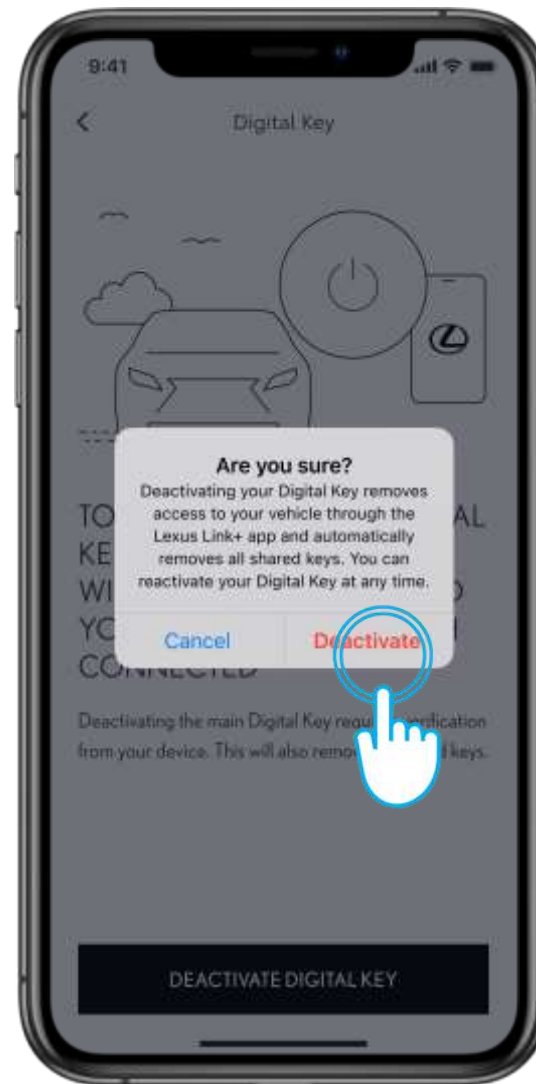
9:41

<

Digital Key

TO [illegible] AL
KE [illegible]
WI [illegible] D
YC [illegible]
CONNECTED

Are you sure?
Deactivating your Digital Key removes access to your vehicle through the Lexus Link+ app and automatically removes all shared keys. You can reactivate your Digital Key at any time.

Cancel

Deactivate

Deactivating the main Digital Key requ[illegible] verification from your device. This will also remov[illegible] keys.

DEACTIVATE DIGITAL KEY